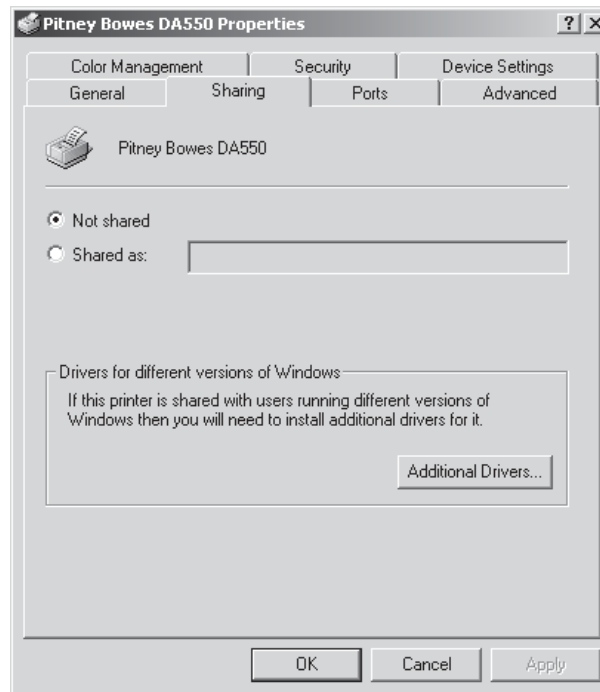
Pitney Bowes DA550 Properties

? X

Color Management | Security | Device Settings
General | Sharing | Ports | Advanced

Pitney Bowes DA550

Not shared
Shared as:

Drivers for different versions of Windows
If this printer is shared with users running different versions of Windows then you will need to install additional drivers for it.

Additional Drivers...

OK | Cancel | Apply